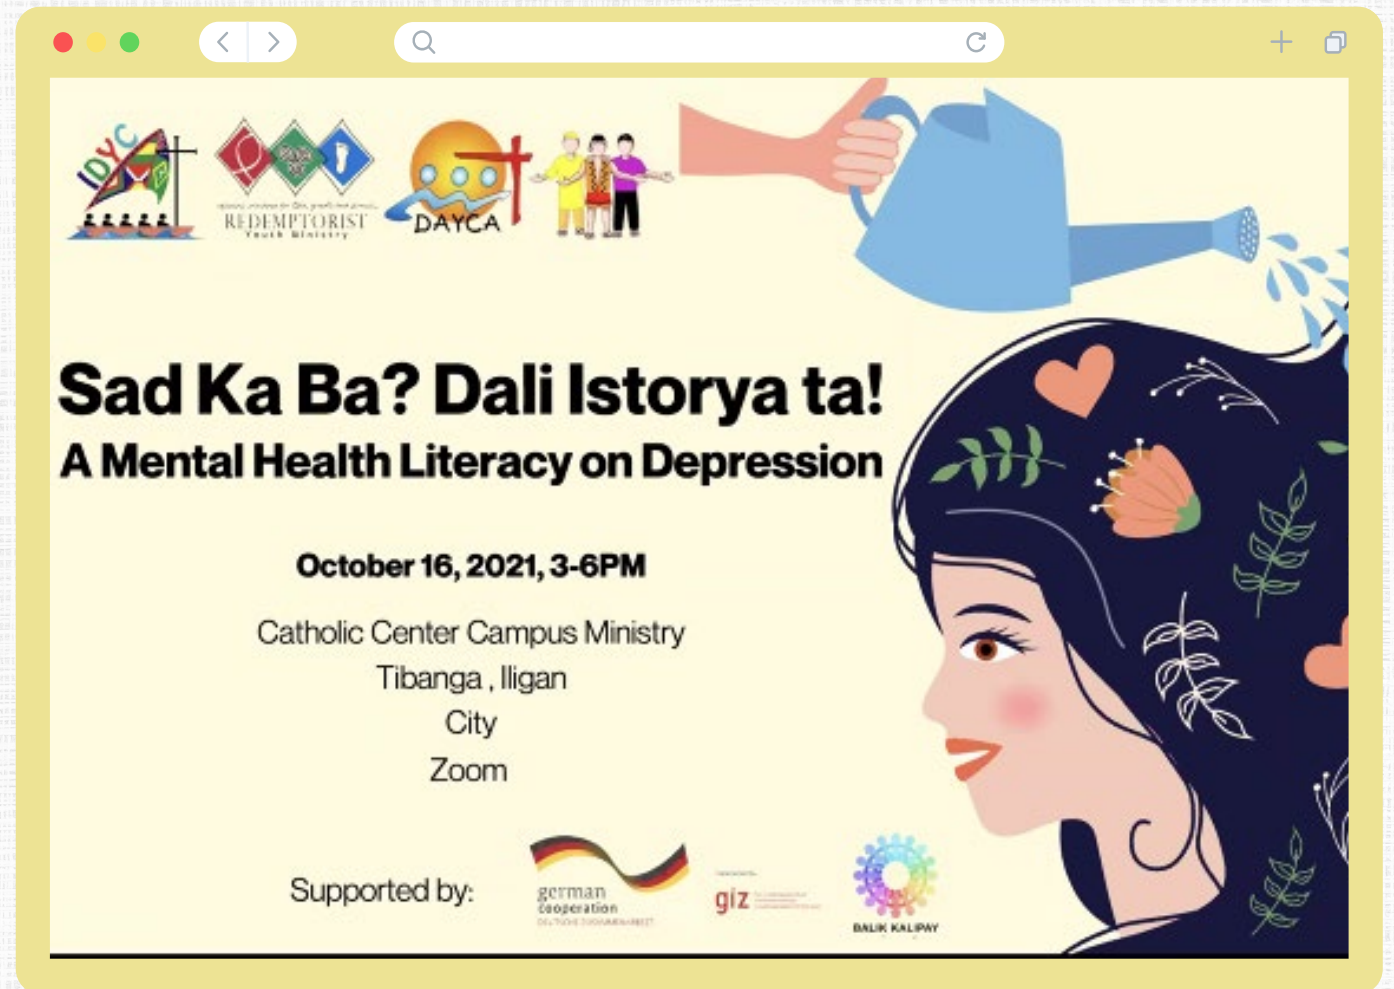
IDYC

REDEMPTORIST
Youth Ministry

DAYCA

Sad Ka Ba? Dali Istorya ta!
A Mental Health Literacy on Depression

October 16, 2021, 3-6PM

Catholic Center Campus Ministry
Tibanga , Iligan
City
Zoom

Supported by:

german cooperation
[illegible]

giz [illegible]

BALIK KALIPAY